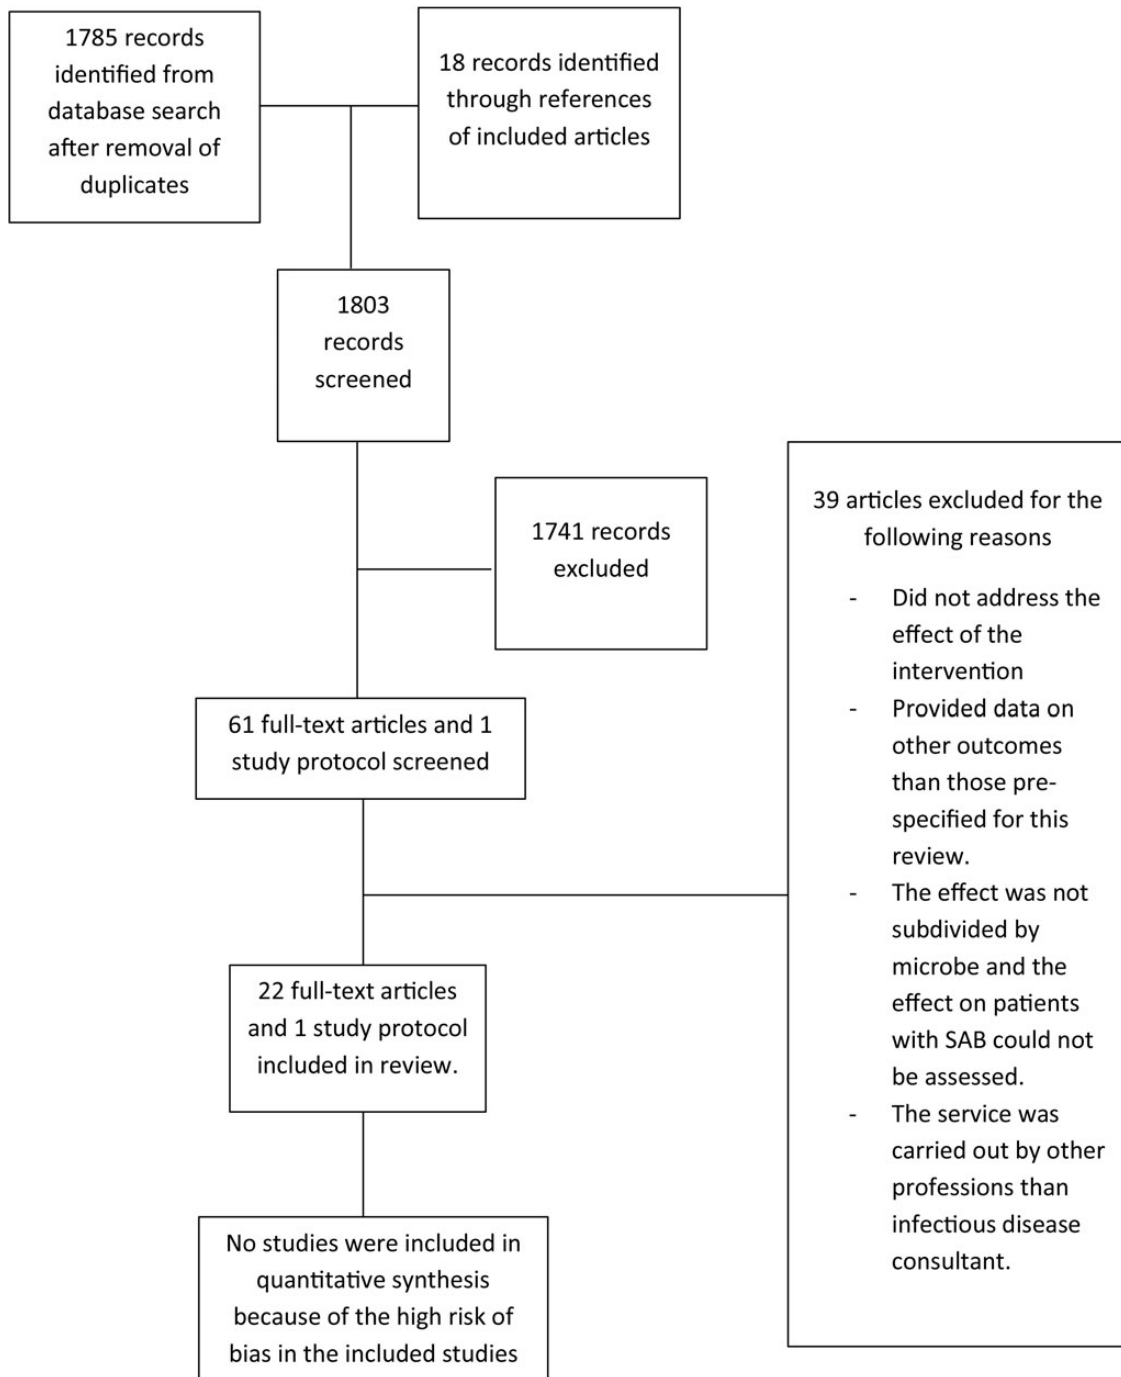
1785 records identified from database search after removal of duplicates

18 records identified through references of included articles

1803 records screened

1741 records excluded

61 full-text articles and 1 study protocol screened

39 articles excluded for the following reasons

- Did not address the effect of the intervention
- Provided data on other outcomes than those pre-specified for this review.
- The effect was not subdivided by microbe and the effect on patients with SAB could not be assessed.
- The service was carried out by other professions than infectious disease consultant.

22 full-text articles and 1 study protocol included in review.

No studies were included in quantitative synthesis because of the high risk of bias in the included studies